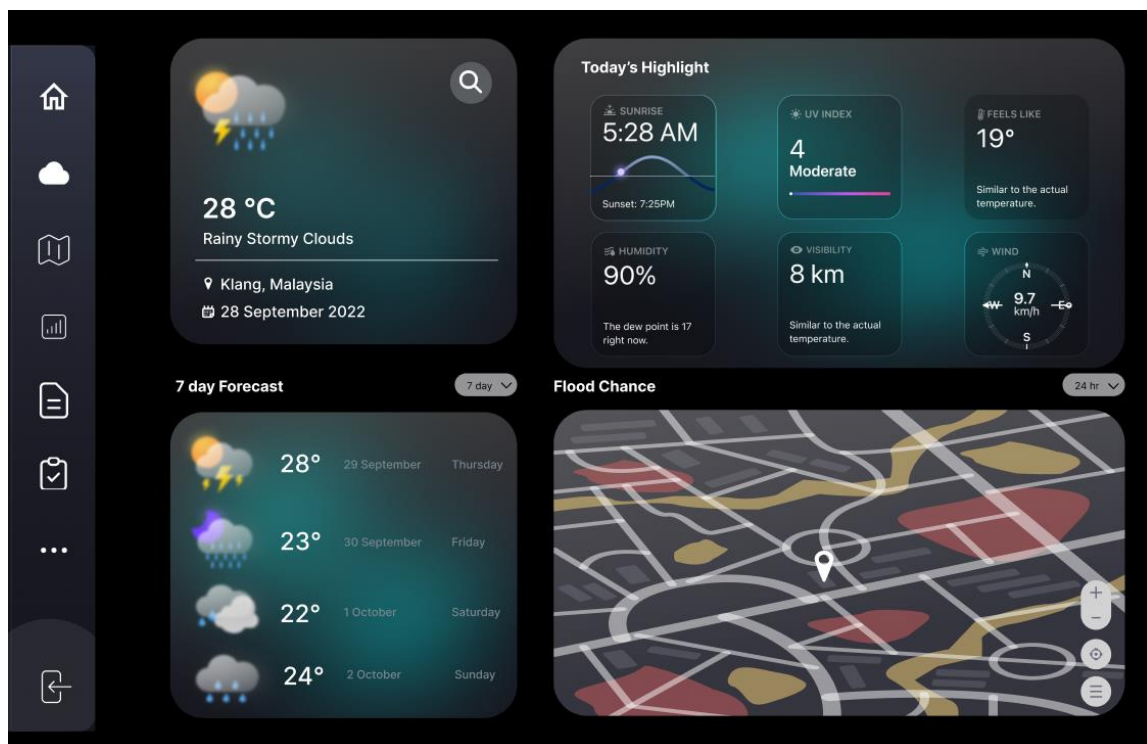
28 °C
Rainy Stormy Clouds

Klang, Malaysia
28 September 2022

Today's Highlight

SUNRISE
5:28 AM
Sunset: 7:25PM

UV INDEX
4
Moderate

FEELS LIKE
19°
Similar to the actual temperature.

HUMIDITY
90%
The dew point is 17 right now.

VISIBILITY
8 km
Similar to the actual temperature.

WIND
N
9.7
km/h
S

7 day Forecast
7 day

28° 29 September Thursday
23° 30 September Friday
22° 1 October Saturday
24° 2 October Sunday

Flood Chance
24 hr

+
−